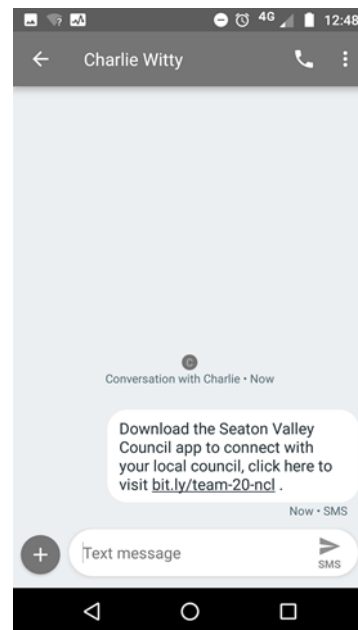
4G 12:48

Charlie Witty

C
Conversation with Charlie • Now

Download the Seaton Valley Council app to connect with your local council, click here to visit bit.ly/team-20-ncl .

Now • SMS

Text message

SMS